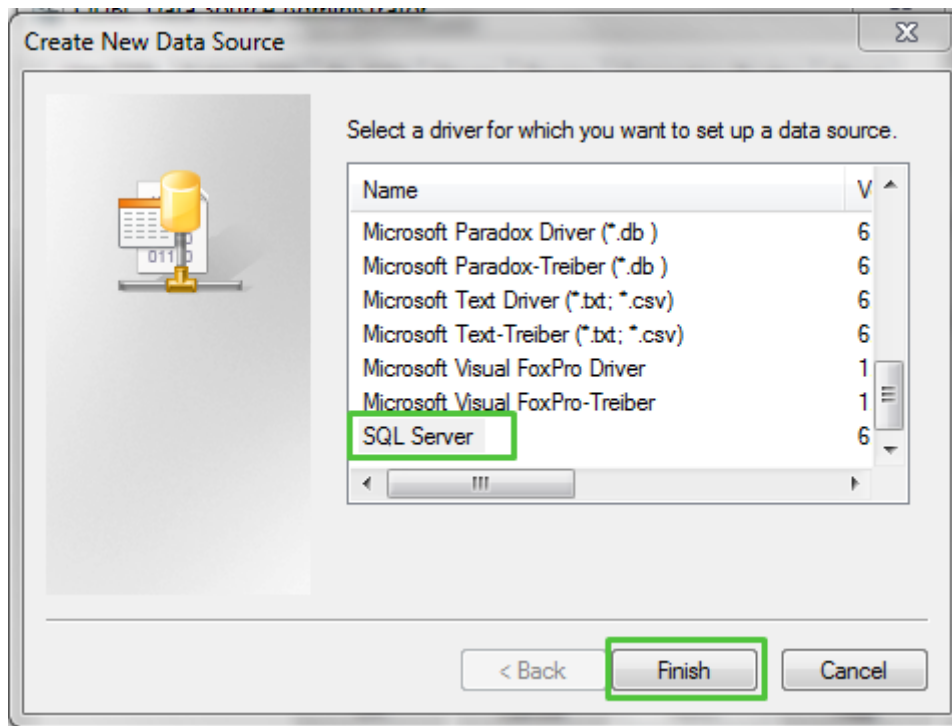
Create New Data Source

Select a driver for which you want to set up a data source.

| Name | V |
|---|---|
| Microsoft Paradox Driver (*.db ) | 6 |
| Microsoft Paradox-Treiber (*.db ) | 6 |
| Microsoft Text Driver (*.txt; *.csv) | 6 |
| Microsoft Text-Treiber (*.txt; *.csv) | 6 |
| Microsoft Visual FoxPro Driver | 1 |
| Microsoft Visual FoxPro-Treiber | 1 |
| SQL Server | 6 |

< Back
Finish
Cancel